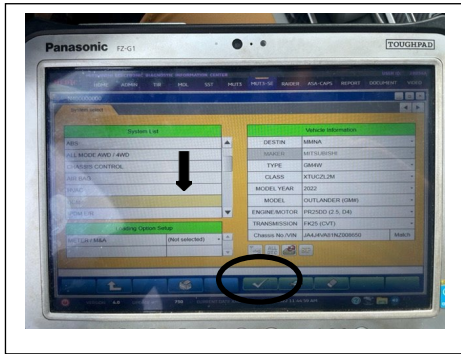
Panasonic FZ-G1

TOUGHPAD

HOME ADMIN TIB MUL SST MUTS MUT3-SE RAIDER ASA-CAPS REPORT DOCUMENT

System List

ABS

ALL MODE AWD / 4WD

CHASSIS CONTROL

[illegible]

Coding Option Setup

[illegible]

(Not selected)

Vehicle Information

DESTIN | MMNA
MAKER | MITSUBISHI
TYPE | GM4W
CLASS | XTUCZL2M
MODEL YEAR | 2022
MODEL | OUTLANDER (GM#)
ENGINE/MOTOR | PR25DD (2.5, D4)
TRANSMISSION | FK25 (CVT)
Chassis No./VIN | JA4J4VA81NZ009650 | Match